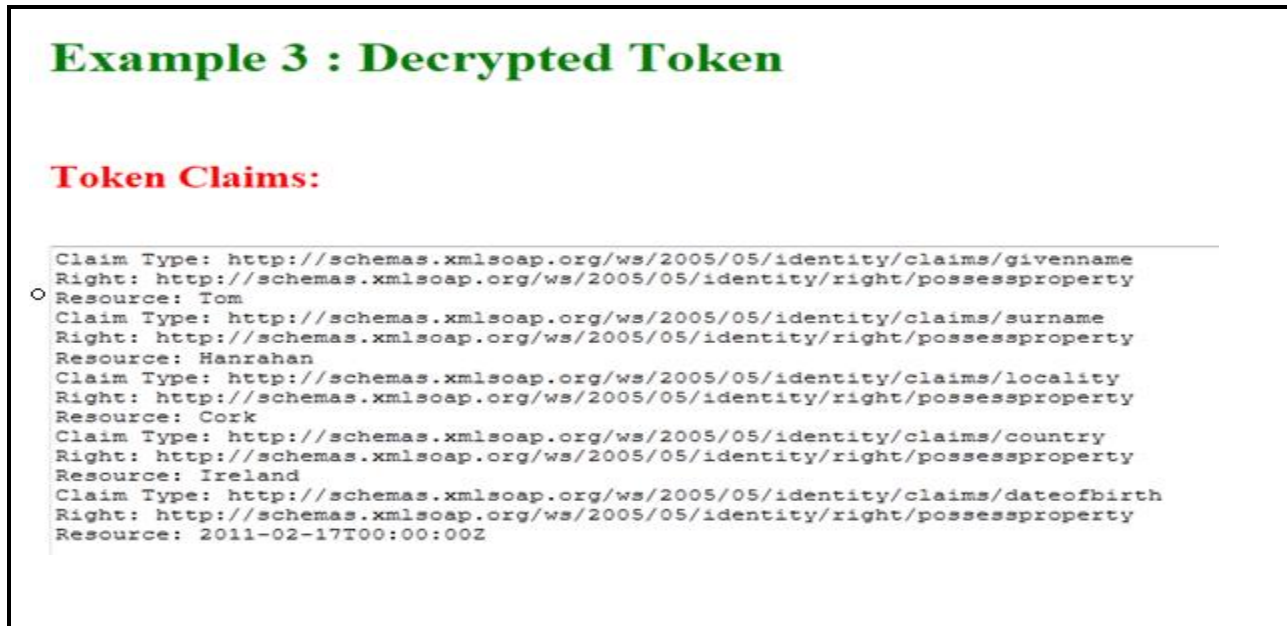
Example 3 : Decrypted Token

Token Claims:

Claim Type: http://schemas.xmlsoap.org/ws/2005/05/identity/claims/givenname
Right: http://schemas.xmlsoap.org/ws/2005/05/identity/right/possessproperty
Resource: Tom
Claim Type: http://schemas.xmlsoap.org/ws/2005/05/identity/claims/surname
Right: http://schemas.xmlsoap.org/ws/2005/05/identity/right/possessproperty
Resource: Hanrahan
Claim Type: http://schemas.xmlsoap.org/ws/2005/05/identity/claims/locality
Right: http://schemas.xmlsoap.org/ws/2005/05/identity/right/possessproperty
Resource: Cork
Claim Type: http://schemas.xmlsoap.org/ws/2005/05/identity/claims/country
Right: http://schemas.xmlsoap.org/ws/2005/05/identity/right/possessproperty
Resource: Ireland
Claim Type: http://schemas.xmlsoap.org/ws/2005/05/identity/claims/dateofbirth
Right: http://schemas.xmlsoap.org/ws/2005/05/identity/right/possessproperty
Resource: 2011-02-17T00:00:00Z